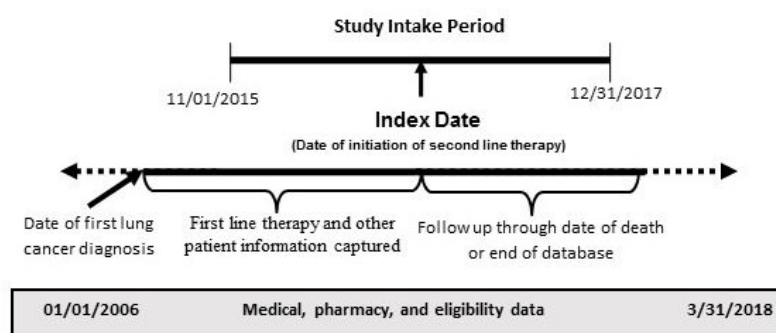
Study Intake Period

11/01/2015

12/31/2017

Index Date

(Date of initiation of second line therapy)

Date of first lung cancer diagnosis

First line therapy and other patient information captured

Follow up through date of death or end of database

| 01/01/2006 | Medical, pharmacy, and eligibility data | 3/31/2018 |
|---|---|---|